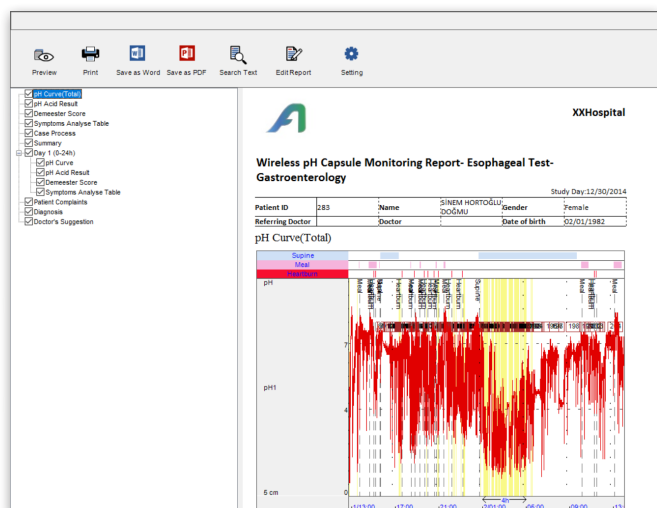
Preview Print Save as Word Save as PDF Search Text Edit Report Setting

pH Curve(Total)
pH Acid Result
Demeester Score
Symptoms Analyse Table
Case Process
Summary
Day 1 (0-24h)
pH Curve
pH Acid Result
Demeester Score
Symptoms Analyse Table
Patient Complaints
Diagnosis
Doctor's Suggestion

XXHospital

Wireless pH Capsule Monitoring Report- Esophageal Test-Gastroenterology

Study Day:12/30/2014

| Patient ID | 283 | Name | SİNEM HORTOĞLU DOĞMU | Gender | Female |
|---|---|---|---|---|---|
| Referring Doctor | | Doctor | | Date of birth | 02/01/1982 |

pH Curve(Total)

Supine
Meal
Heartburn
pH
Meal
Heartburn
Supine
Meal
7
pH1
4
5 cm
0
4h
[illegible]